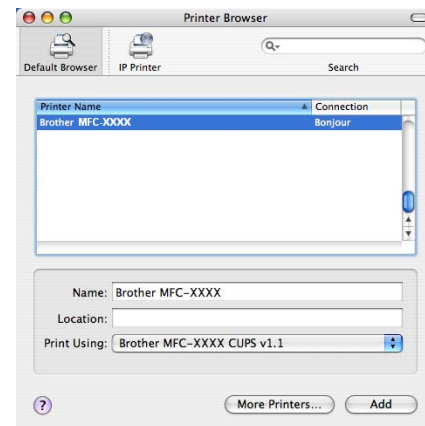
Printer Browser

Default Browser

IP Printer

Search

| Printer Name | Connection |
|---|---|
| Brother MFC-XXXX | Bonjour |

Name: Brother MFC-XXXX

Location:

Print Using: Brother MFC-XXXX CUPS v1.1

?

More Printers...

Add